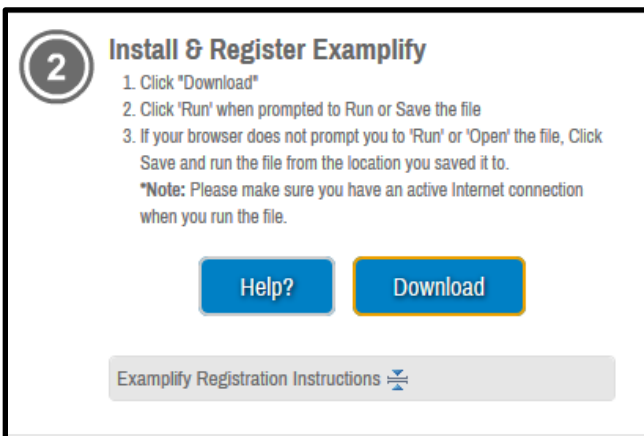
2

Install & Register Examplify

1. Click "Download"
2. Click 'Run' when prompted to Run or Save the file
3. If your browser does not prompt you to 'Run' or 'Open' the file, Click Save and run the file from the location you saved it to.
*Note: Please make sure you have an active Internet connection when you run the file.

Help?

Download

Examplify Registration Instructions